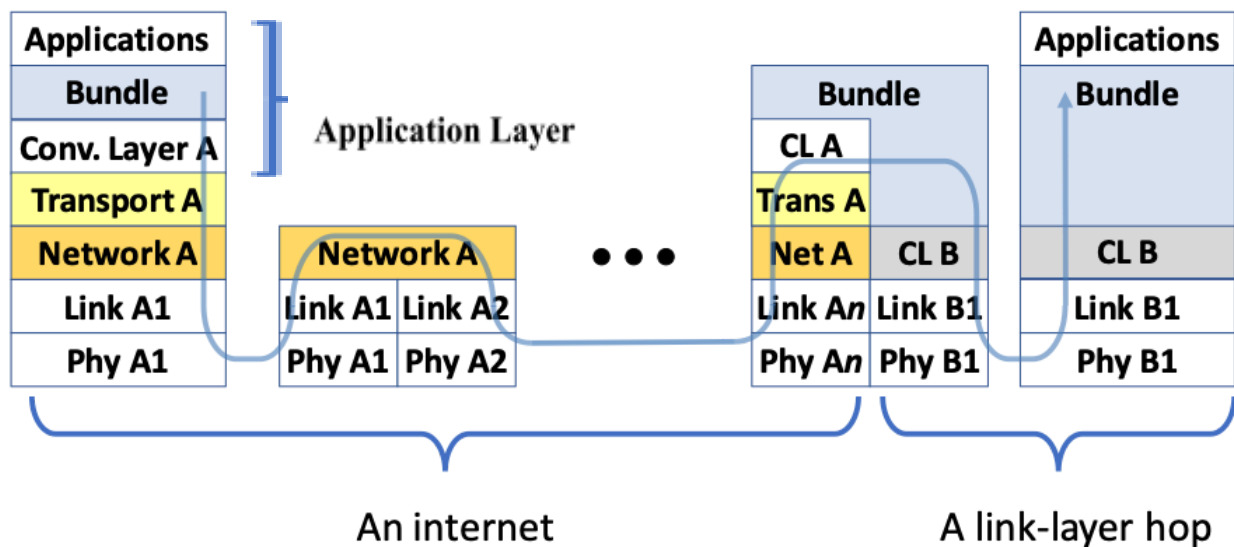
Applications
Bundle
Conv. Layer A
Transport A
Network A
Link A1
Phy A1

Application Layer

Network A
Link A1 | Link A2
Phy A1 | Phy A2

• • •

Bundle
CL A
Trans A
Net A | CL B
Link A*n* | Link B1
Phy A*n* | Phy B1

Applications
Bundle
CL B
Link B1
Phy B1

An internet

A link-layer hop